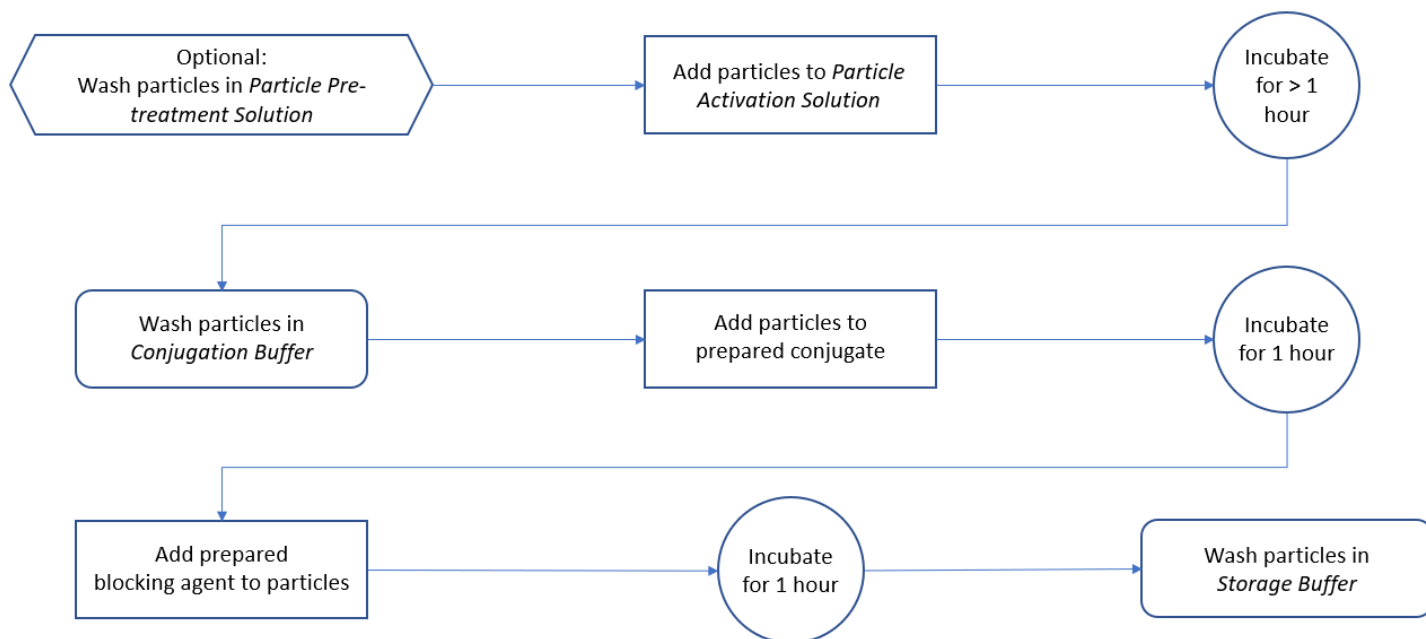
Optional:
Wash particles in Particle Pretreatment Solution

Add particles to Particle Activation Solution

Incubate for > 1 hour

Wash particles in Conjugation Buffer

Add particles to prepared conjugate

Incubate for 1 hour

Add prepared blocking agent to particles

Incubate for 1 hour

Wash particles in Storage Buffer